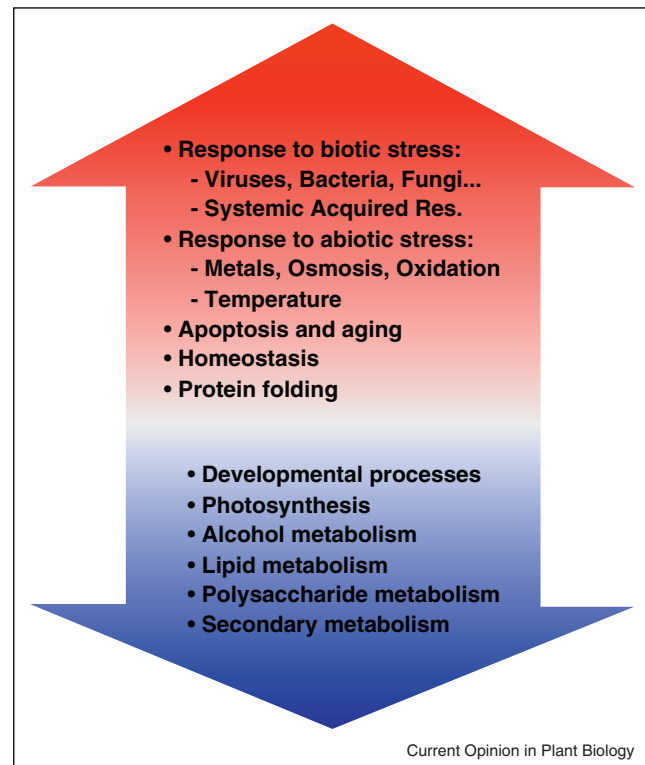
• Response to biotic stress:
- Viruses, Bacteria, Fungi...
- Systemic Acquired Res.
• Response to abiotic stress:
- Metals, Osmosis, Oxidation
- Temperature
• Apoptosis and aging
• Homeostasis
• Protein folding

• Developmental processes
• Photosynthesis
• Alcohol metabolism
• Lipid metabolism
• Polysaccharide metabolism
• Secondary metabolism

Current Opinion in Plant Biology